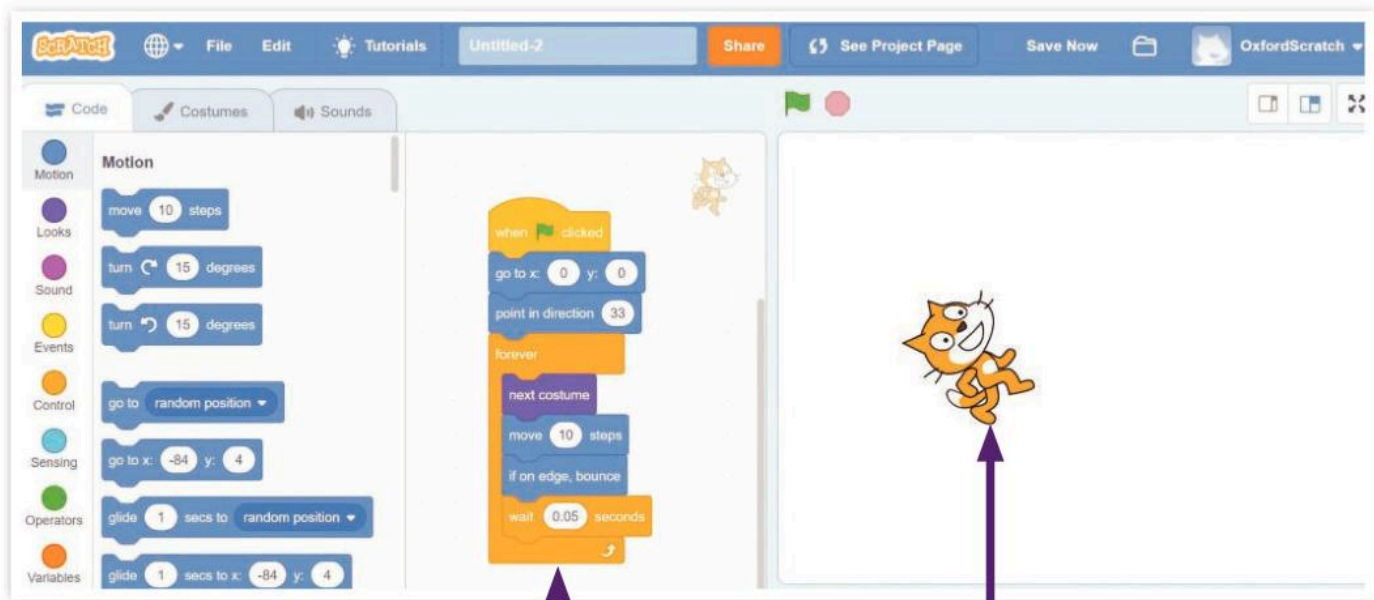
SCRATCH File Edit Tutorials Untitled-2 Share See Project Page Save Now OxfordScratch

Code Costumes Sounds

Motion
Looks
Sound
Events
Control
Sensing
Operators
Variables

Motion

move 10 steps

turn 15 degrees

turn 15 degrees

go to random position

go to x: -84 y: 4

glide 1 secs to random position

glide 1 secs to x: -84 y: 4

when clicked
go to x: 0 y: 0
point in direction 33
forever
next costume
move 10 steps
if on edge, bounce
wait 0.05 seconds